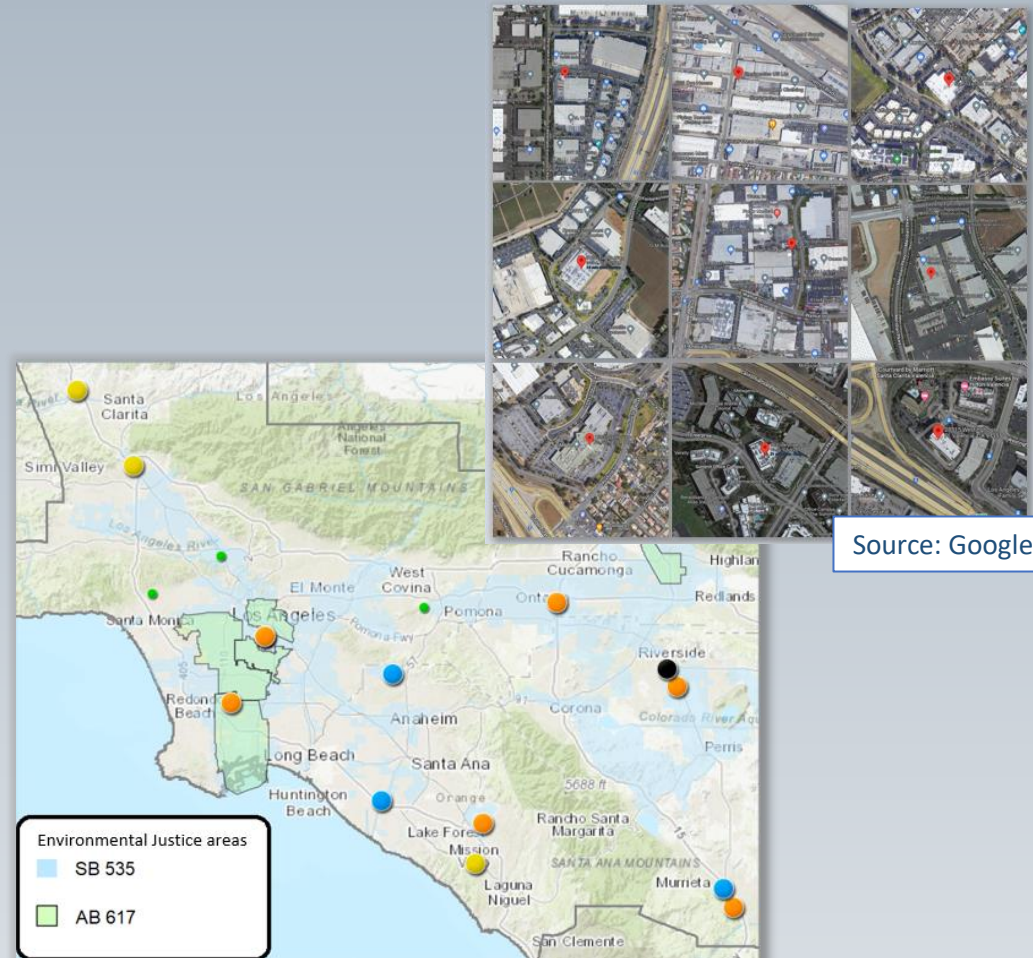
Source: Google

Santa Clarita

Los Angeles

Angeles National Forest

Simi Valley

SAN GABRIEL MOUNTAINS

Los Angeles River

Rancho Cucamonga

Highlan

West Covina

El Monte

Redlands

Ontario

Pomona

Santa Monica

Los Angeles

Pomona Fwy

Riverside

Redondo Beach

Corona

Colorado River Aq

Anaheim

Perris

Long Beach

Santa Ana

5688 ft

Orange

Huntington Beach

Rancho Santa Margarita

Lake Forest

Mission Viejo

SANTA ANA MOUNTAINS

Murrieta

Laguna Niguel

San Clemente

Environmental Justice areas

SB 535

AB 617